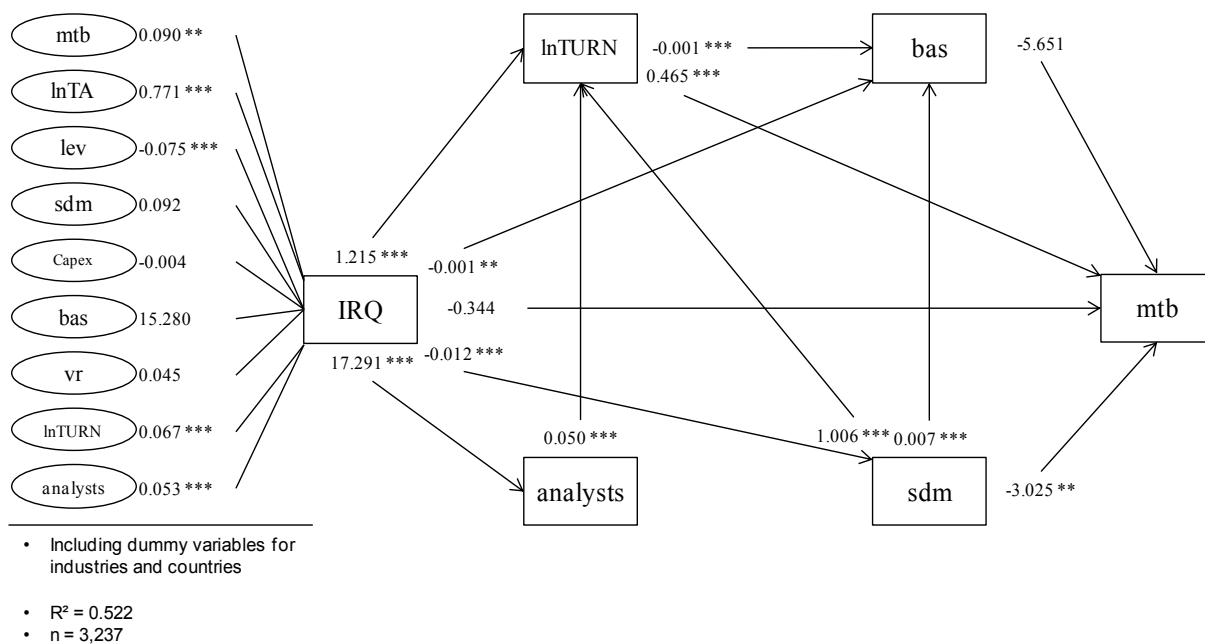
mtb 0.090 **
lnTA 0.771 ***
lev -0.075 ***
sdm 0.092
Capex -0.004
bas 15.280
vr 0.045
lnTURN 0.067 ***
analysts 0.053 ***

lnTURN
-0.001 ***
0.465 ***
bas
-5.651

1.215 ***
-0.001 **
IRQ
-0.344
mtb
17.291 ***
-0.012 ***

0.050 ***
1.006 ***
0.007 ***

analysts
sdm
-3.025 **

• Including dummy variables for industries and countries

• R² = 0.522
• n = 3,237